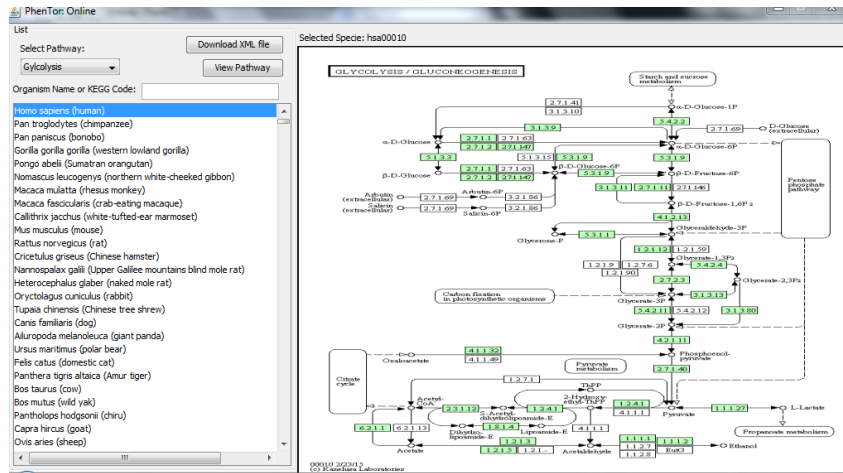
PhenTor: Online

List

Select Pathway:

Download XML file

Gylcolysis

View Pathway

Organism Name or KEGG Code:

Homo sapiens (human)
Pan troglodytes (chimpanzee)
Pan paniscus (bonobo)
Gorilla gorilla gorilla (western lowland gorilla)
Pongo abelii (Sumatran orangutan)
Nomascus leucogenys (northern white-cheeked gibbon)
Macaca mulatta (rhesus monkey)
Macaca fascicularis (crab-eating macaque)
Callithrix jacchus (white-tufted-ear marmoset)
Mus musculus (mouse)
Rattus norvegicus (rat)
Cricetulus griseus (Chinese hamster)
Nannospalax galili (Upper Galilee mountains blind mole rat)
Heterocephalus glaber (naked mole rat)
Oryctolagus cuniculus (rabbit)
Tupaia chinensis (Chinese tree shrew)
Canis familiaris (dog)
Ailuropoda melanoleuca (giant panda)
Ursus maritimus (polar bear)
Felis catus (domestic cat)
Panthera tigris altaica (Amur tiger)
Bos taurus (cow)
Bos mutus (wild yak)
Pantholops hodgsonii (chiru)
Capra hircus (goat)
Ovis aries (sheep)

Selected Specie: hsa00010

GLYCOLYSIS / GLUCONEOGENESIS

Starch and sucrose metabolism

2.7.1.41
3.1.3.10
α-D-Glucose-1P
5.4.2.2
2.7.1.69
D-Glucose (extracellular)
α-D-Glucose
2.7.1.1 2.7.1.63
2.7.1.2 2.7.1.147
3.1.3.9
α-D-Glucose-6P
5.1.3.3
5.1.3.15
5.3.1.9
5.3.1.9
β-D-Glucose
2.7.1.1 2.7.1.63
2.7.1.2 2.7.1.147
β-D-Glucose-6P
β-D-Fructose-6P
Pentose phosphate pathway
Arbutin (extracellular)
2.7.1.69
Arbutin-6P
3.2.1.86
3.1.3.11 2.7.1.11 2.7.1.146
Salicin (extracellular)
2.7.1.69
Salicin-6P
3.2.1.86
β-D-Fructose-1,6P2
4.1.2.13
Glycerone-P
5.3.1.1
Glyceraldehyde-3P
1.2.1.12 1.2.1.59
1.2.1.9
1.2.7.6
1.2.1.90
Glycerate-1,3P2
5.4.2.4
Glycerate-2,3P2
2.7.2.3
Carbon fixation in photosynthetic organisms
3.1.3.13
Glycerate-3P
5.4.2.11 5.4.2.12
3.1.3.80
Glycerate-2P
4.2.1.11
Oxaloacetate
4.1.1.32
4.1.1.49
Phosphoenol-pyruvate
Pyruvate metabolism
Citrate cycle
2.7.1.40
1.2.7.1
ThPP
Acetyl-CoA
2.3.1.12
S-Acetyl-dihydrolipoamide-E
1.2.4.1
2-Hydroxy-ethyl-ThPP
1.2.4.1
4.1.1.1
Pyruvate
1.1.1.27
L-Lactate
6.2.1.1
6.2.1.13
Dihydro-lipoamide-E
1.8.1.4
Lipoamide-E
4.1.1.1
Propanoate metabolism
1.2.1.3
1.2.1.5 1.2.1.-
1.1.1.1
1.1.1.2
1.1.2.8
1.1.1.2
EtOH
Ethanol
Acetate
Acetaldehyde
00010 2/23/15
(c) Kanehisa Laboratories